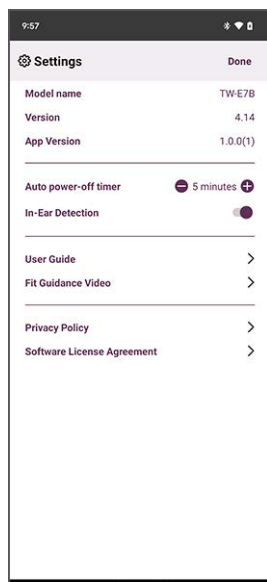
9:57

Settings
Done

Model name
TW-E7B

Version
4.14

App Version
1.0.0(1)

Auto power-off timer
5 minutes

In-Ear Detection

User Guide

Fit Guidance Video

Privacy Policy

Software License Agreement